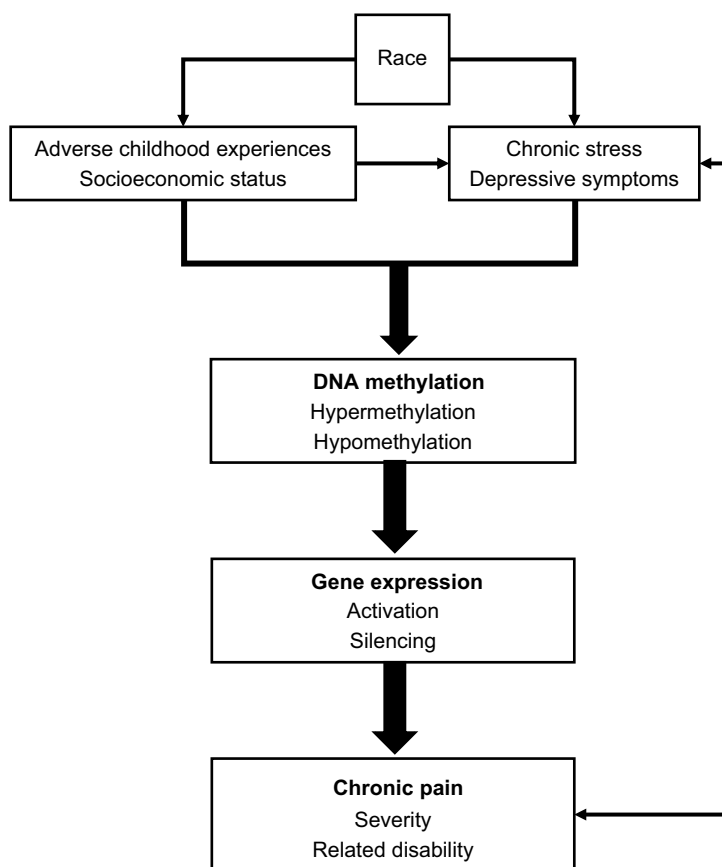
Race

Adverse childhood experiences
Socioeconomic status

Chronic stress
Depressive symptoms

**DNA methylation**
Hypermethylation
Hypomethylation

**Gene expression**
Activation
Silencing

**Chronic pain**
Severity
Related disability